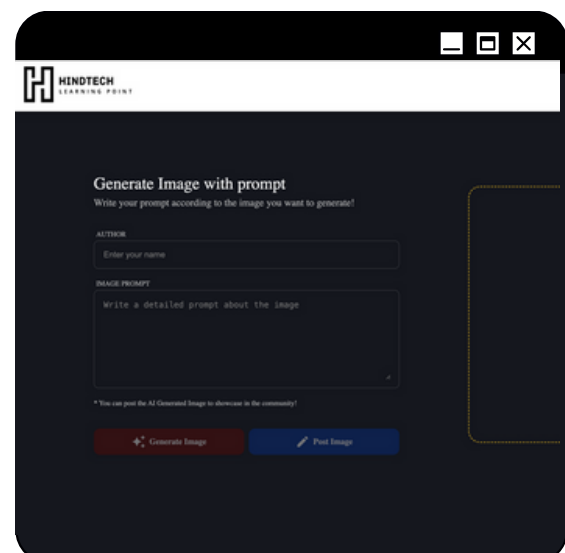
HINDTECH
LEARNING POINT

Generate Image with prompt
Write your prompt according to the image you want to generate!

AUTHOR
Enter your name

IMAGE PROMPT
Write a detailed prompt about the image

* You can post the AI Generated Image to showcase in the community!

Generate Image

Post Image